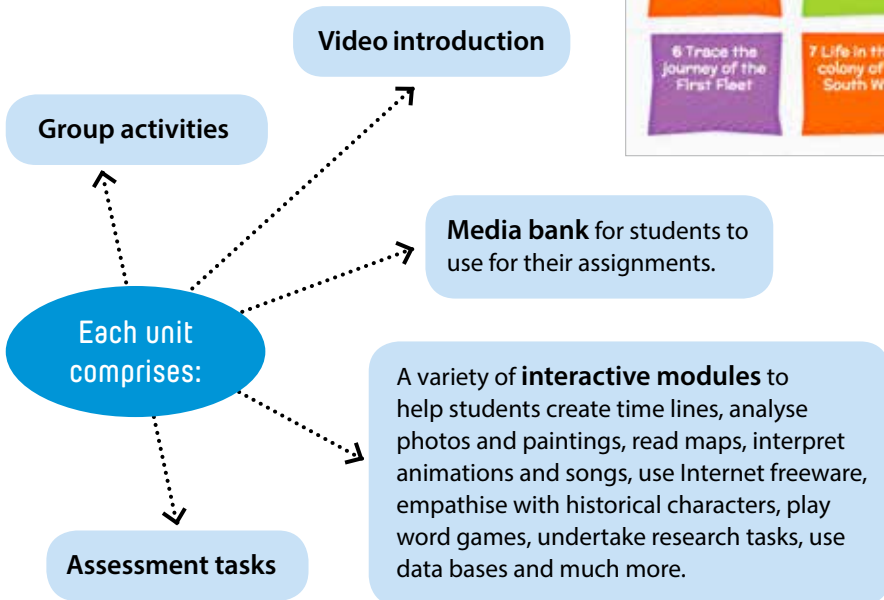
Video introduction

6 Trace the journey of the First Fleet

7 Life in th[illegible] colony of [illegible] South W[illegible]

Group activities

Media bank for students to use for their assignments.

Each unit comprises:

A variety of interactive modules to help students create time lines, analyse photos and paintings, read maps, interpret animations and songs, use Internet freeware, empathise with historical characters, play word games, undertake research tasks, use data bases and much more.

Assessment tasks